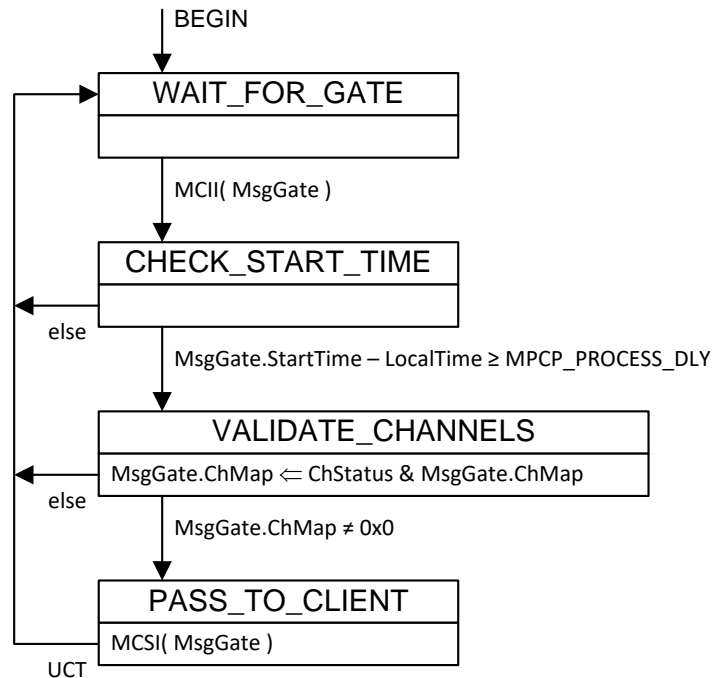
BEGIN

WAIT_FOR_GATE

MCII( MsgGate )

CHECK_START_TIME

else

MsgGate.StartTime – LocalTime ≥ MPCP_PROCESS_DLY

VALIDATE_CHANNELS

MsgGate.ChMap $\Leftarrow$ ChStatus & MsgGate.ChMap

else

MsgGate.ChMap ≠ 0x0

PASS_TO_CLIENT

MCSI( MsgGate )

UCT